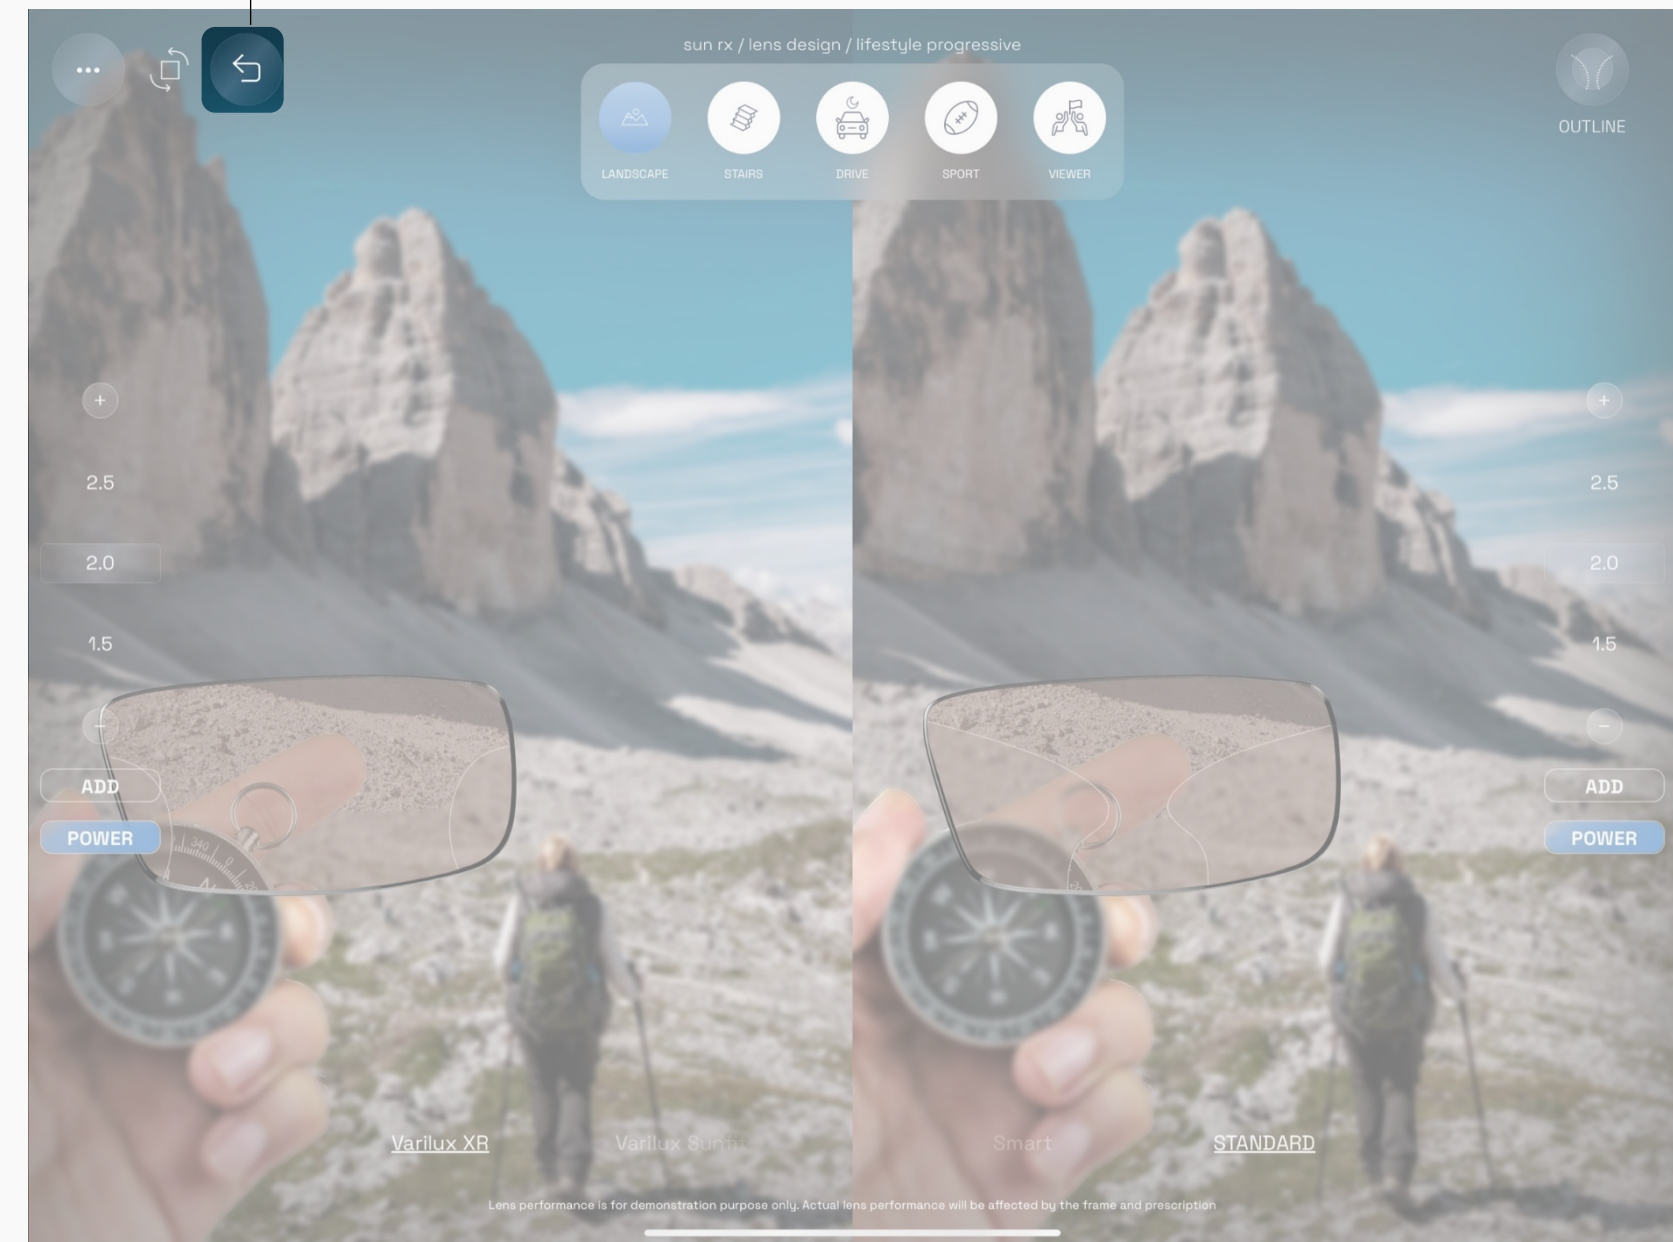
...

sun rx / lens design / lifestyle progressive

LANDSCAPE
STAIRS
DRIVE
SPORT
VIEWER

OUTLINE

+
2.5
2.0
1.5
−
ADD
POWER

+
2.5
2.0
1.5
−
ADD
POWER

Varilux XR
Varilux Sun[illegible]
Smart
STANDARD

Lens performance is for demonstration purpose only. Actual lens performance will be affected by the frame and prescription